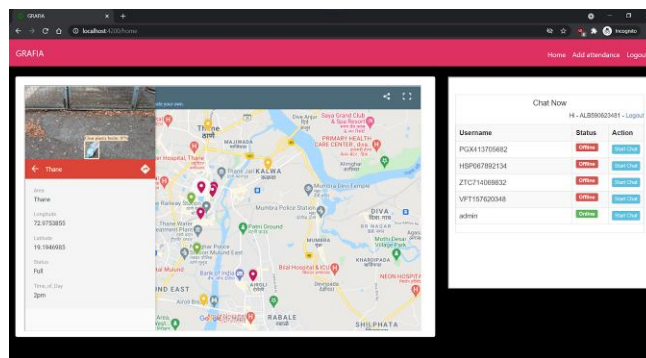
GRAFIA

localhost:4200/home

Incognito

GRAFIA

Home Add attendance Logout

Thane

Area
Thane

Longitude
72.9753855

Latitude
19.1946985

Status
Full

Time_of_Day
2pm

Thane
MAJIWADA
KALWA
Mumbra Police Station
DIVA
MUMBRA
Thane Water Treatment Plant
Patri Ground
Bilal Hospital & ICU
AIROLI
RABALE
SHILPHATA
Saya Grand Club & Spa Resort
PRIMARY HEALTH CARE CENTER
NEON HOSPITAL
KHARDIPADA
Dombivli
EAST
Airoli

Chat Now

Hi - ALB590623481 - Logout

| Username | Status | Action |
|---|---|---|
| PGX413705682 | Offline | Start Chat |
| HBP687892134 | Offline | Start Chat |
| ZTC714089832 | Offline | Start Chat |
| VPT157620348 | Offline | Start Chat |
| admin | Online | Start Chat |